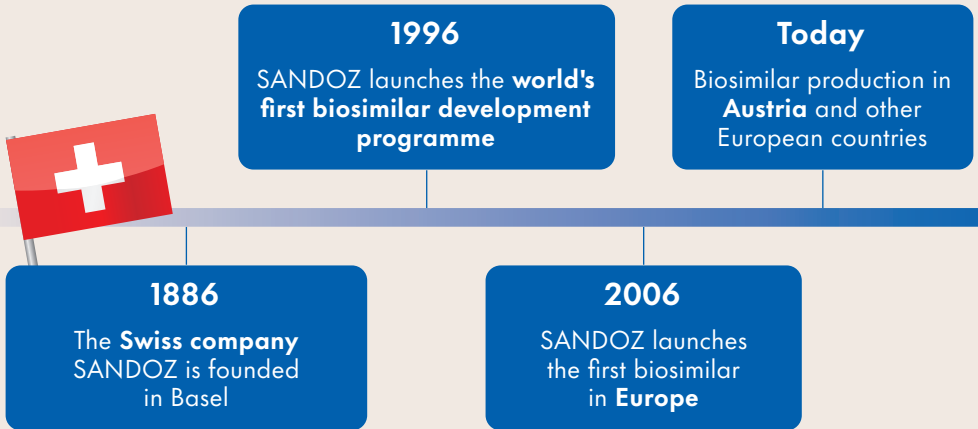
1886

The Swiss company SANDOZ is founded in Basel

1996

SANDOZ launches the world's first biosimilar development programme

2006

SANDOZ launches the first biosimilar in Europe

Today

Biosimilar production in Austria and other European countries